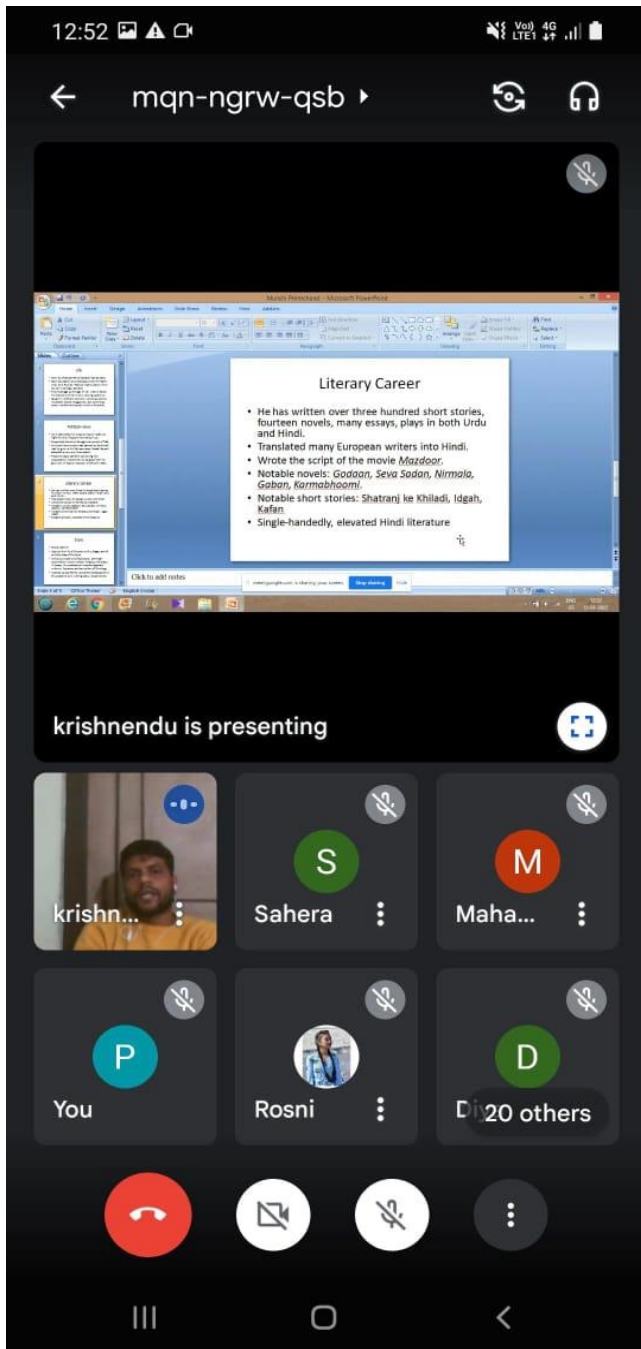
12:52

Vo) 4G LTE1

mqn-ngrw-qsb

Munshi Premchand - Microsoft PowerPoint

Literary Career

• He has written over three hundred short stories, fourteen novels, many essays, plays in both Urdu and Hindi.
• Translated many European writers into Hindi.
• Wrote the script of the movie Mazdoor.
• Notable novels: Godaan, Seva Sadan, Nirmala, Gaban, Karmabhoomi.
• Notable short stories: Shatranj ke Khiladi, Idgah, Kafan
• Single-handedly, elevated Hindi literature

Click to add notes

Stop sharing

Hide

krishnendu is presenting

krishn...

S
Sahera

M
Maha...

P
You

Rosni

D
Di

20 others